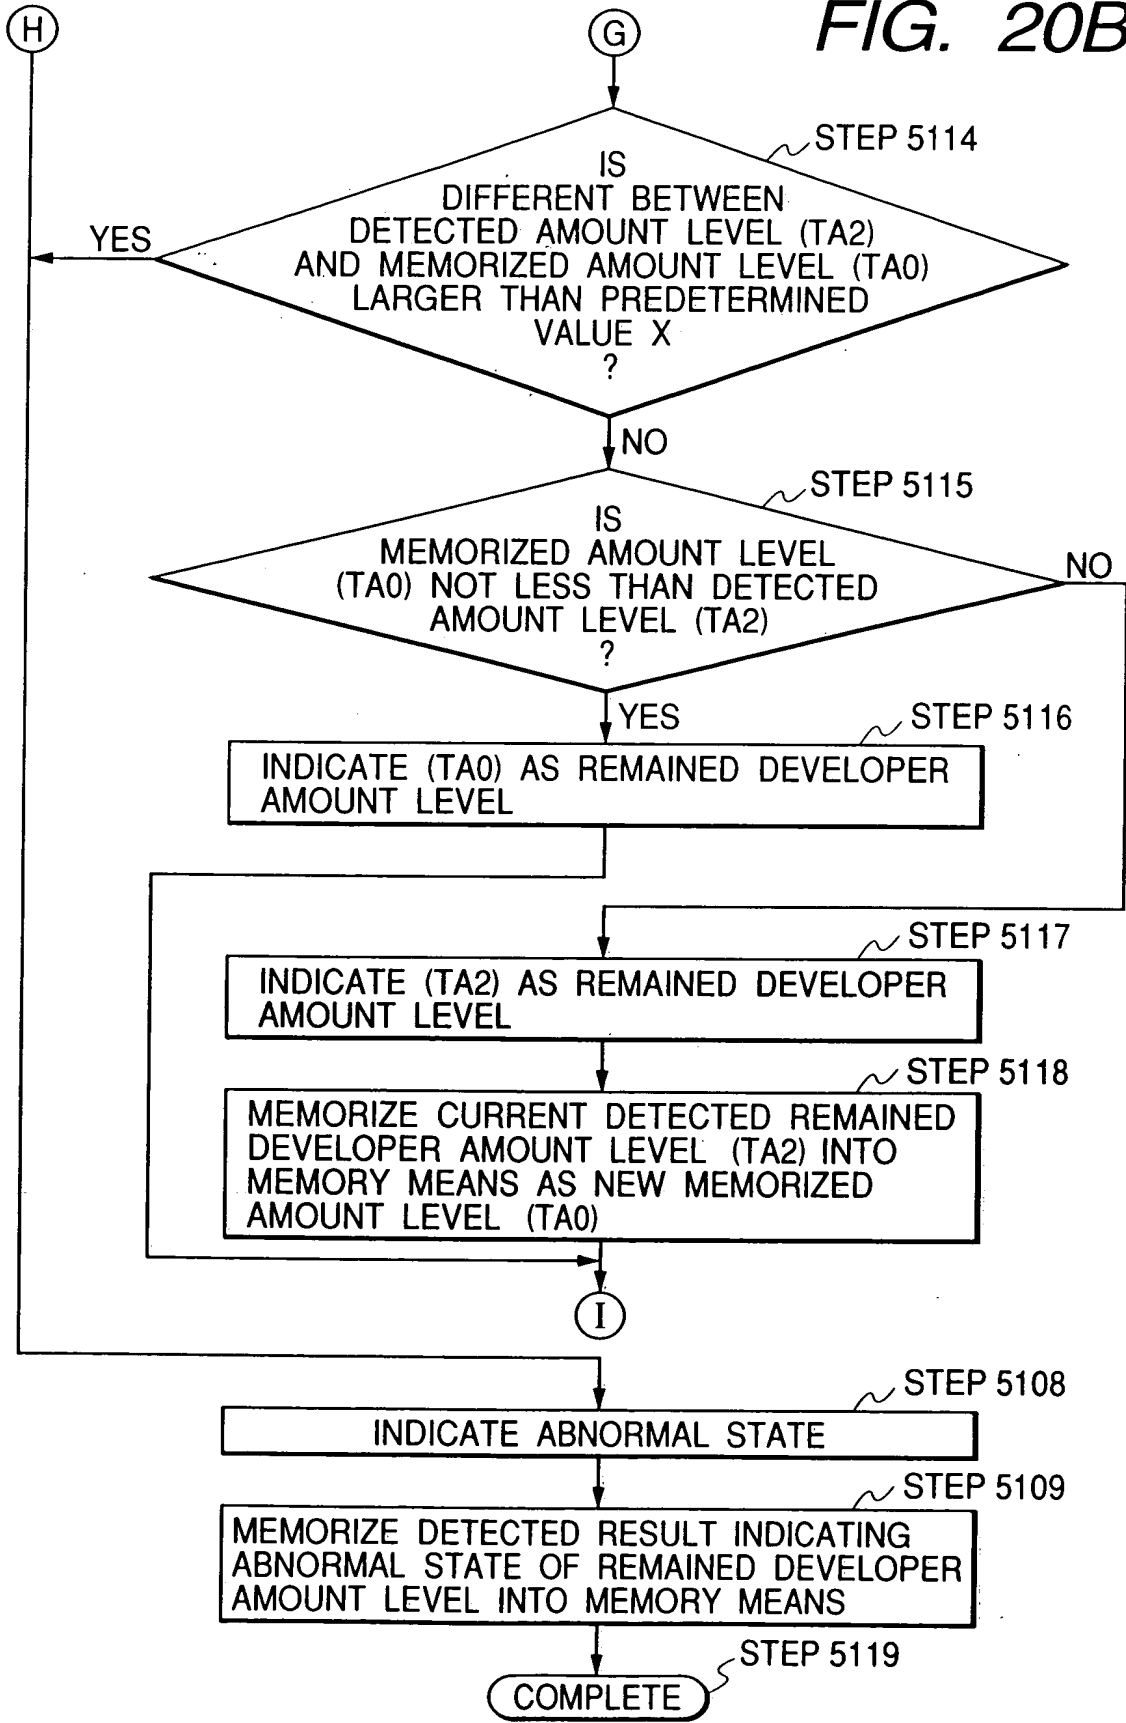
H

G

FIG. 20B

STEP 5114

IS DIFFERENT BETWEEN DETECTED AMOUNT LEVEL (TA2) AND MEMORIZED AMOUNT LEVEL (TA0) LARGER THAN PREDETERMINED VALUE X ?

YES

NO

STEP 5115

IS MEMORIZED AMOUNT LEVEL (TA0) NOT LESS THAN DETECTED AMOUNT LEVEL (TA2) ?

NO

YES

STEP 5116

INDICATE (TA0) AS REMAINED DEVELOPER AMOUNT LEVEL

STEP 5117

INDICATE (TA2) AS REMAINED DEVELOPER AMOUNT LEVEL

STEP 5118

MEMORIZE CURRENT DETECTED REMAINED DEVELOPER AMOUNT LEVEL (TA2) INTO MEMORY MEANS AS NEW MEMORIZED AMOUNT LEVEL (TA0)

I

STEP 5108

INDICATE ABNORMAL STATE

STEP 5109

MEMORIZE DETECTED RESULT INDICATING ABNORMAL STATE OF REMAINED DEVELOPER AMOUNT LEVEL INTO MEMORY MEANS

STEP 5119

COMPLETE